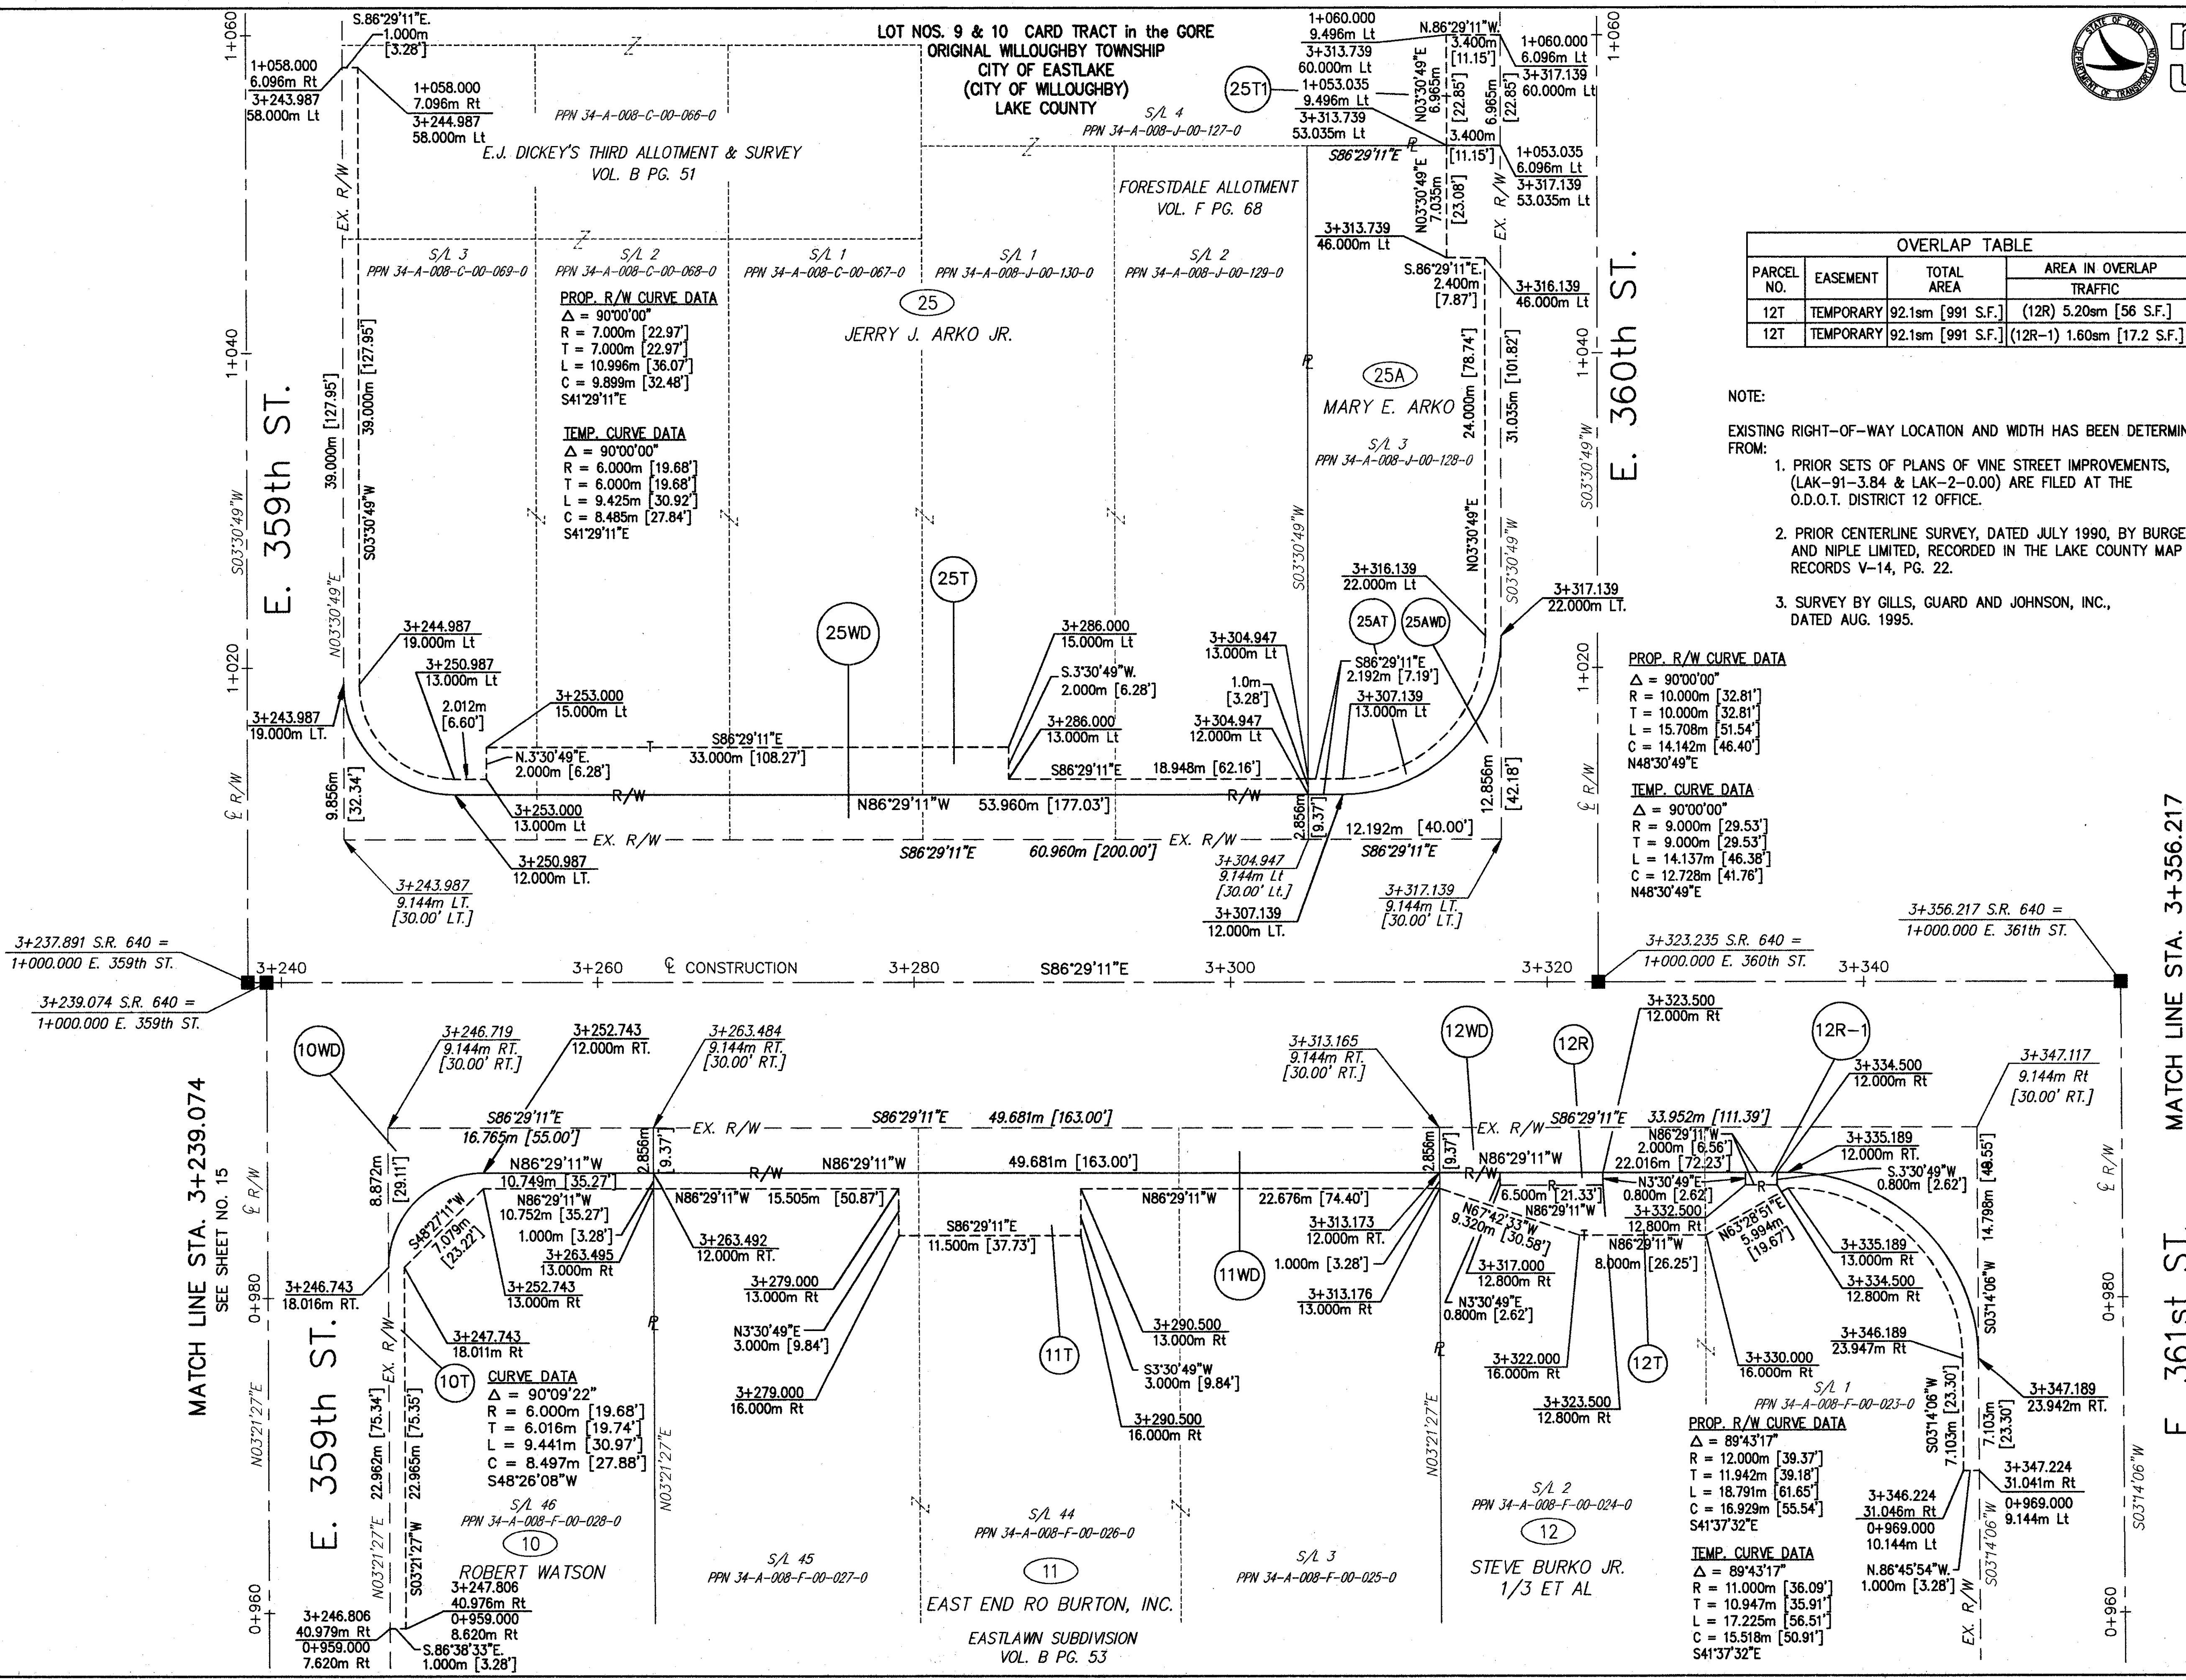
LOT NOS. 9 & 10 CARD TRACT in the GORE
ORIGINAL WILLOUGHBY TOWNSHIP
CITY OF EASTLAKE
(CITY OF WILLOUGHBY)
LAKE COUNTY

1+060
S.86°29'11"E.
1.000m
[3.28']
1+058.000
6.096m Rt
3+243.987
58.000m Lt
1+058.000
7.096m Rt
3+244.987
58.000m Lt
PPN 34-A-008-C-00-066-0
E.J. DICKEY'S THIRD ALLOTMENT & SURVEY
VOL. B PG. 51
S/L 4
PPN 34-A-008-J-00-127-0
FORESTDALE ALLOTMENT
VOL. F PG. 68
1+060.000
9.496m Lt
3+313.739
60.000m Lt
1+053.035
9.496m Lt
3+313.739
53.035m Lt
N.86°29'11"W.
3.400m
[11.15']
N03°30'49"E
6.965m
[22.85']
6.965m
[22.85']
1+060.000
6.096m Lt
3+317.139
60.000m Lt
3.400m
[11.15']
S86°29'11"E
1+053.035
6.096m Lt
3+317.139
53.035m Lt
N03°30'49"E
7.035m
[23.08']
25T1
3+313.739
46.000m Lt
S.86°29'11"E.
2.400m
[7.87']
3+316.139
46.000m Lt
EX. R/W
S/L 3
PPN 34-A-008-C-00-069-0
S/L 2
PPN 34-A-008-C-00-068-0
S/L 1
PPN 34-A-008-C-00-067-0
S/L 1
PPN 34-A-008-J-00-130-0
S/L 2
PPN 34-A-008-J-00-129-0
25
JERRY J. ARKO JR.
PROP. R/W CURVE DATA
$\Delta$ = 90°00'00"
R = 7.000m [22.97']
T = 7.000m [22.97']
L = 10.996m [36.07']
C = 9.899m [32.48']
S41°29'11"E
TEMP. CURVE DATA
$\Delta$ = 90°00'00"
R = 6.000m [19.68']
T = 6.000m [19.68']
L = 9.425m [30.92']
C = 8.485m [27.84']
S41°29'11"E
25A
MARY E. ARKO
S/L 3
PPN 34-A-008-J-00-128-0
24.000m [78.74']
31.035m [101.82']
N03°30'49"E
S03°30'49"W
E. 359th ST.
E. 360th ST.
39.000m [127.95']
39.000m [127.95']
S03°30'49"W
N03°30'49"E
1+040
1+020
25T
25WD
25AT
25AWD
3+244.987
19.000m Lt
3+250.987
13.000m Lt
2.012m
[6.60']
3+243.987
19.000m LT.
3+253.000
15.000m Lt
N.3°30'49"E.
2.000m [6.28']
S86°29'11"E
33.000m [108.27']
3+286.000
15.000m Lt
S.3°30'49"W.
2.000m [6.28']
3+286.000
13.000m Lt
S86°29'11"E
18.948m [62.16']
3+304.947
13.000m Lt
1.0m
[3.28']
3+304.947
12.000m Lt
3+316.139
22.000m Lt
S86°29'11"E
2.192m [7.19']
3+307.139
13.000m Lt
3+317.139
22.000m LT.
R/W
9.856m
[32.34']
3+253.000
13.000m Lt
N86°29'11"W
53.960m [177.03']
2.856m
[9.37']
12.192m [40.00']
S86°29'11"E
12.856m
[42.18']
EX. R/W
3+250.987
12.000m LT.
S86°29'11"E
60.960m [200.00']
3+243.987
9.144m LT.
[30.00' LT.]
3+304.947
9.144m Lt
[30.00' Lt.]
3+307.139
12.000m LT.
3+317.139
9.144m LT.
[30.00' LT.]
℄ R/W

OVERLAP TABLE
| PARCEL NO. | EASEMENT | TOTAL AREA | AREA IN OVERLAP TRAFFIC |
|---|---|---|---|
| 12T | TEMPORARY | 92.1sm [991 S.F.] | (12R) 5.20sm [56 S.F.] |
| 12T | TEMPORARY | 92.1sm [991 S.F.] | (12R-1) 1.60sm [17.2 S.F.] |

NOTE:
EXISTING RIGHT-OF-WAY LOCATION AND WIDTH HAS BEEN DETERMIN
FROM:
1. PRIOR SETS OF PLANS OF VINE STREET IMPROVEMENTS, (LAK-91-3.84 & LAK-2-0.00) ARE FILED AT THE O.D.O.T. DISTRICT 12 OFFICE.
2. PRIOR CENTERLINE SURVEY, DATED JULY 1990, BY BURGE AND NIPLE LIMITED, RECORDED IN THE LAKE COUNTY MAP RECORDS V-14, PG. 22.
3. SURVEY BY GILLS, GUARD AND JOHNSON, INC., DATED AUG. 1995.

PROP. R/W CURVE DATA
$\Delta$ = 90°00'00"
R = 10.000m [32.81']
T = 10.000m [32.81']
L = 15.708m [51.54']
C = 14.142m [46.40']
N48°30'49"E
TEMP. CURVE DATA
$\Delta$ = 90°00'00"
R = 9.000m [29.53']
T = 9.000m [29.53']
L = 14.137m [46.38']
C = 12.728m [41.76']
N48°30'49"E

3+356.217 S.R. 640 =
1+000.000 E. 361th ST.
MATCH LINE STA. 3+356.217
3+323.235 S.R. 640 =
1+000.000 E. 360th ST.
3+237.891 S.R. 640 =
1+000.000 E. 359th ST.
3+239.074 S.R. 640 =
1+000.000 E. 359th ST.
3+240 3+260 ℄ CONSTRUCTION 3+280 S86°29'11"E 3+300 3+320 3+340

MATCH LINE STA. 3+239.074
SEE SHEET NO. 15
10WD
3+246.719
9.144m RT.
[30.00' RT.]
3+252.743
12.000m RT.
3+263.484
9.144m RT.
[30.00' RT.]
S86°29'11"E
16.765m [55.00']
EX. R/W
S86°29'11"E
49.681m [163.00']
N86°29'11"W
10.749m [35.27']
N86°29'11"W
10.752m [35.27']
1.000m [3.28']
3+263.495
13.000m Rt
3+252.743
13.000m Rt
S48°27'11"W
7.079m
[23.22']
8.872m
[29.11']
2.856m
[9.37']
N86°29'11"W 15.505m [50.87']
3+263.492
12.000m RT.
R/W
N86°29'11"W
49.681m [163.00']
S86°29'11"E
11.500m [37.73']
3+279.000
13.000m Rt
N3°30'49"E
3.000m [9.84']
3+279.000
16.000m Rt
N86°29'11"W
22.676m [74.40']
3+313.173
12.000m RT.
1.000m [3.28']
3+313.176
13.000m Rt
11WD
3+290.500
13.000m Rt
S3°30'49"W
3.000m [9.84']
3+290.500
16.000m Rt
11T
3+246.743
18.016m RT.
3+247.743
18.011m Rt
10T
CURVE DATA
$\Delta$ = 90°09'22"
R = 6.000m [19.68']
T = 6.016m [19.74']
L = 9.441m [30.97']
C = 8.497m [27.88']
S48°26'08"W
EX. R/W
22.962m [75.34']
22.965m [75.35']
N03°21'27"E
S03°21'27"W
E. 359th ST.
0+980
0+960
S/L 46
PPN 34-A-008-F-00-028-0
10
ROBERT WATSON
3+247.806
40.976m Rt
0+959.000
8.620m Rt
3+246.806
40.979m Rt
0+959.000
7.620m Rt
S.86°38'33"E.
1.000m [3.28']
S/L 45
PPN 34-A-008-F-00-027-0
S/L 44
PPN 34-A-008-F-00-026-0
11
EAST END RO BURTON, INC.
EASTLAWN SUBDIVISION
VOL. B PG. 53
S/L 3
PPN 34-A-008-F-00-025-0
3+313.165
9.144m RT.
[30.00' RT.]
12WD
12R
3+323.500
12.000m Rt
12R-1
3+334.500
12.000m Rt
3+347.117
9.144m Rt
[30.00' RT.]
EX. R/W
S86°29'11"E
33.952m [111.39']
N86°29'11"W
2.000m [6.56']
22.016m [72.23']
N3°30'49"E
0.800m [2.62']
3+332.500
12.800m Rt
N86°29'11"W
8.000m [26.25']
N86°29'11"W
6.500m [21.33']
N86°29'11"W
N67°42'33"W
9.320m [30.58']
3+317.000
12.800m Rt
N3°30'49"E
0.800m [2.62']
3+322.000
16.000m Rt
3+323.500
12.800m Rt
12T
N63°28'51"E
5.994m
[19.67']
3+335.189
12.000m RT.
S.3°30'49"W
0.800m [2.62']
3+335.189
13.000m Rt
3+334.500
12.800m Rt
3+330.000
16.000m Rt
3+346.189
23.947m Rt
14.798m [48.55']
S03°14'06"W
7.103m
[23.30']
7.103m
[23.30']
3+347.189
23.942m RT.
3+347.224
31.041m Rt
0+969.000
9.144m Lt
3+346.224
31.046m Rt
0+969.000
10.144m Lt
N.86°45'54"W.
1.000m [3.28']
S/L 1
PPN 34-A-008-F-00-023-0
PROP. R/W CURVE DATA
$\Delta$ = 89°43'17"
R = 12.000m [39.37']
T = 11.942m [39.18']
L = 18.791m [61.65']
C = 16.929m [55.54']
S41°37'32"E
TEMP. CURVE DATA
$\Delta$ = 89°43'17"
R = 11.000m [36.09']
T = 10.947m [35.91']
L = 17.225m [56.51']
C = 15.518m [50.91']
S41°37'32"E
S/L 2
PPN 34-A-008-F-00-024-0
12
STEVE BURKO JR.
1/3 ET AL
E. 361st ST.
S03°14'06"W
EX. R/W
0+980
0+960
℄ R/W
STATE OF OHIO DEPARTMENT OF TRANSPORTATION